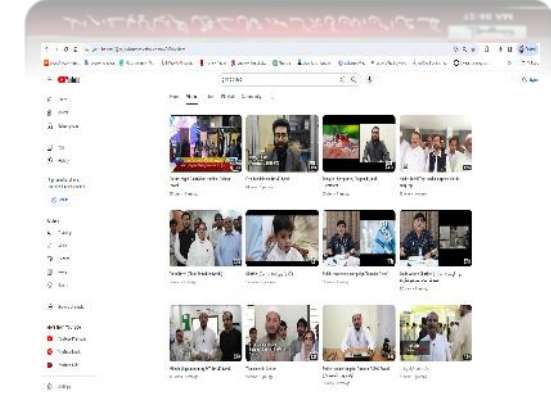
YouTube

Home

Shorts

Subscriptions

You

History

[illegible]

Sign in

Explore

Trending

Music

Gaming

News

Sports

Browse channels

More from YouTube

YouTube Premium

YouTube Music

YouTube Kids

Settings

Home

Videos

Live

Playlists

Community

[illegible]